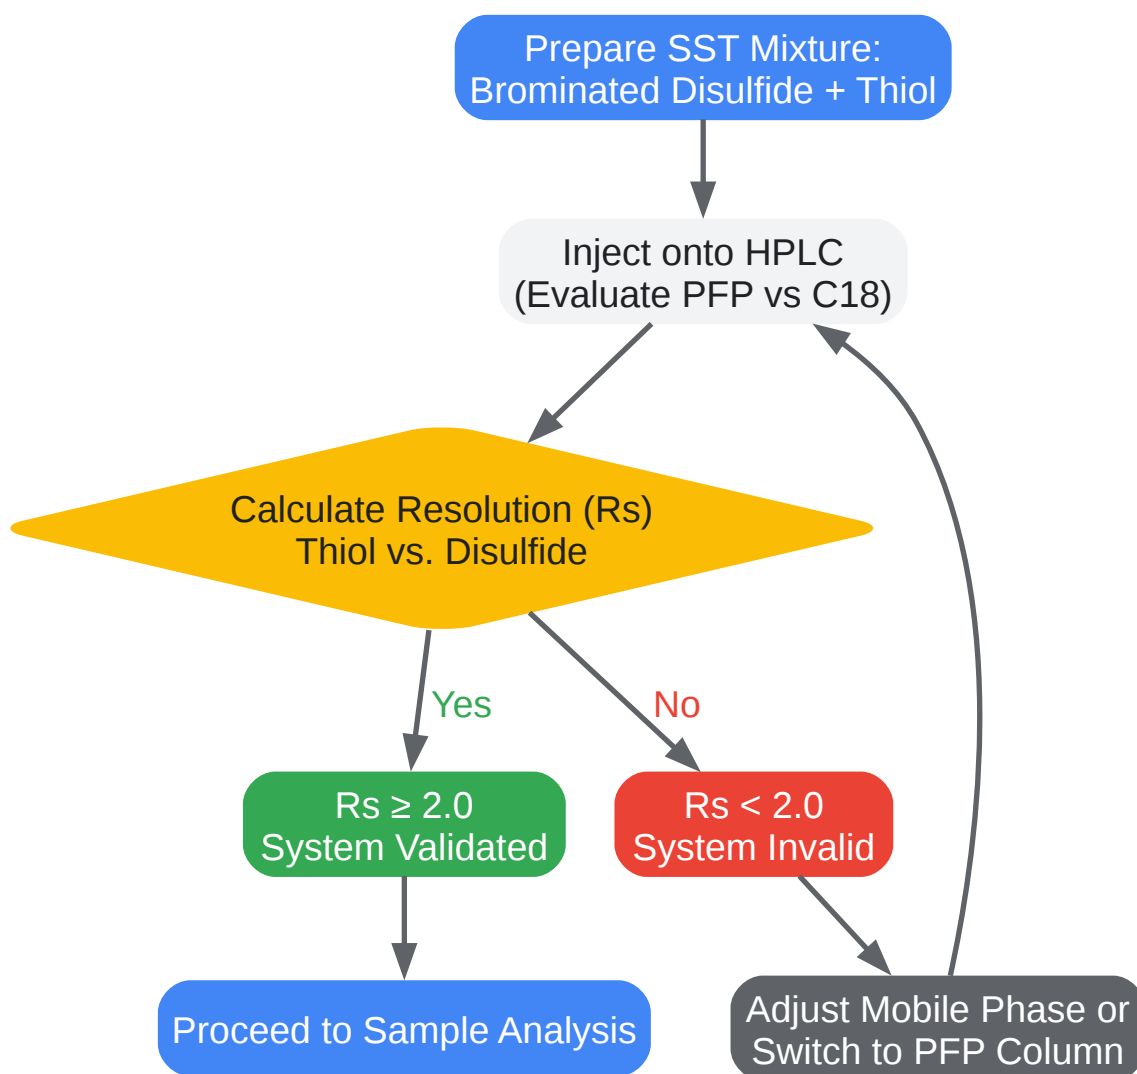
Prepare SST Mixture:
Brominated Disulfide + Thiol

Inject onto HPLC
(Evaluate PFP vs C18)

Calculate Resolution (Rs)
Thiol vs. Disulfide

Yes

No

Rs ≥ 2.0
System Validated

Rs < 2.0
System Invalid

Proceed to Sample Analysis

Adjust Mobile Phase or
Switch to PFP Column